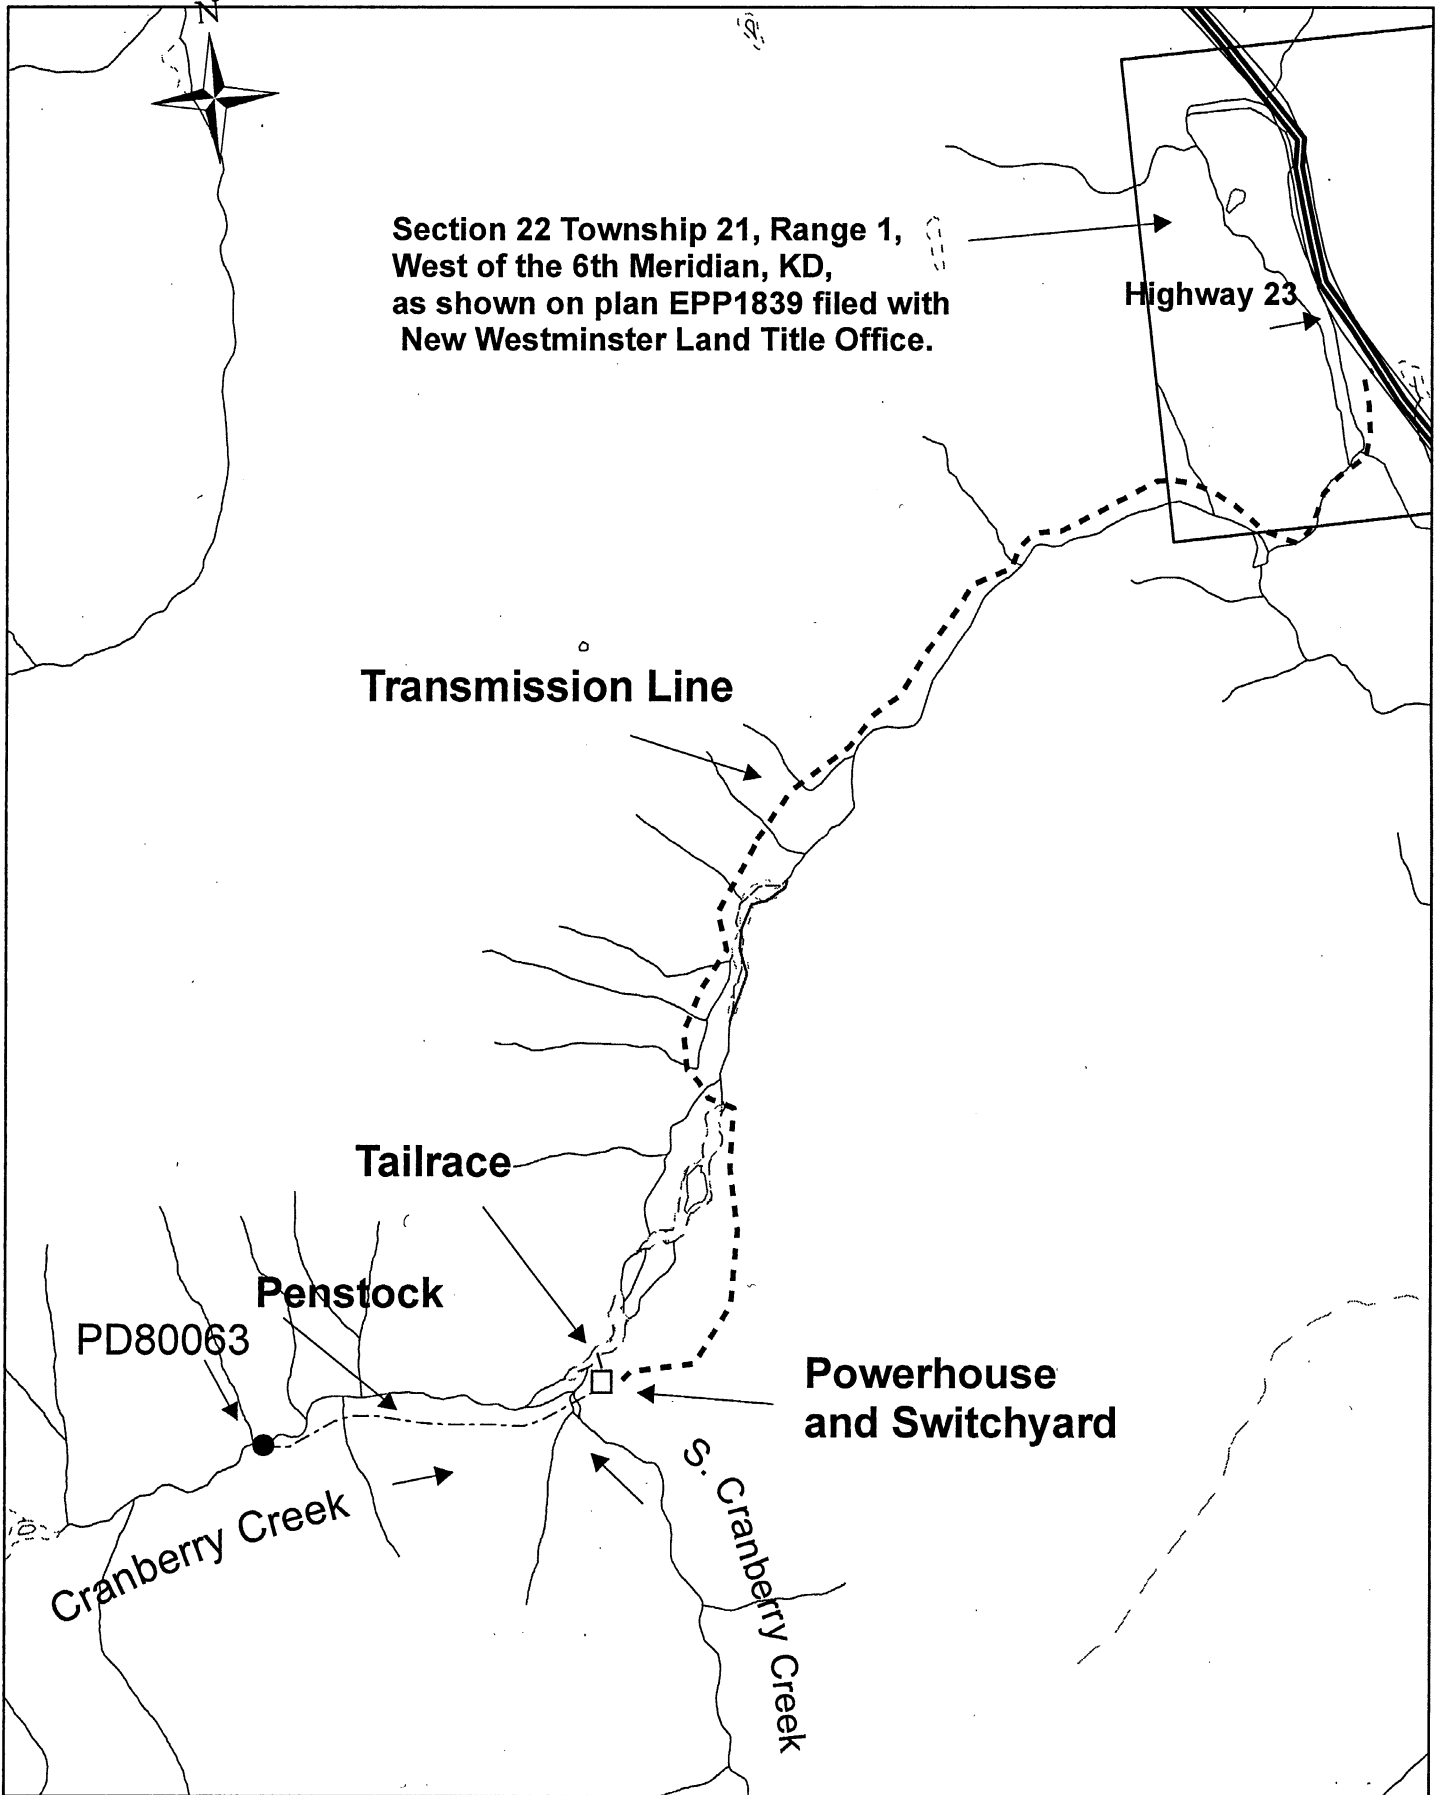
N

Section 22 Township 21, Range 1, West of the 6th Meridian, KD, as shown on plan EPP1839 filed with New Westminster Land Title Office.

Highway 23

Transmission Line

Tailrace

Penstock

PD80063

Powerhouse and Switchyard

Cranberry Creek

S. Cranberry Creek